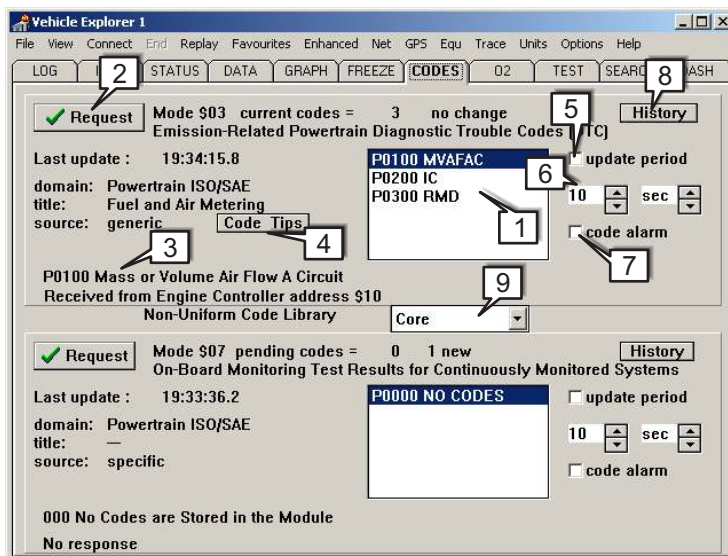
Vehicle Explorer 1

File View Connect End Replay Favourites Enhanced Net GPS Equ Trace Units Options Help

LOG | 2 | STATUS | DATA | GRAPH | FREEZE | CODES | O2 | TEST | SEARC | 8 | ASH

Request Mode $03 current codes = 3 no change History
Emission-Related Powertrain Diagnostic Trouble Codes (DTC)

5

Last update : 19:34:15.8

update period

6

domain: Powertrain ISO/SAE
title: Fuel and Air Metering
source: generic

P0100 MVAFAC
P0200 IC
P0300 RMD

10 sec

1

Code Tips

4

3

code alarm

7

P0100 Mass or Volume Air Flow A Circuit
Received from Engine Controller address $10

9

Non-Uniform Code Library

Core

Request Mode $07 pending codes = 0 1 new History
On-Board Monitoring Test Results for Continuously Monitored Systems

Last update : 19:33:36.2

P0000 NO CODES

update period

domain: Powertrain ISO/SAE
title: —
source: specific

10 sec

code alarm

000 No Codes are Stored in the Module

No response